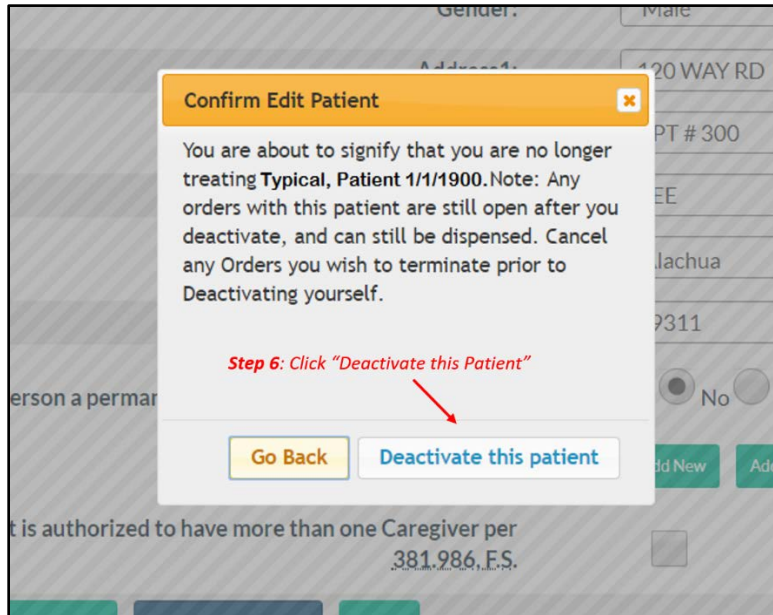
Gender:

Male

Address1:

120 WAY RD

PT # 300

EE

lachua

9311

Confirm Edit Patient

You are about to signify that you are no longer treating **Typical, Patient 1/1/1900.** Note: Any orders with this patient are still open after you deactivate, and can still be dispensed. Cancel any Orders you wish to terminate prior to Deactivating yourself.

*Step 6: Click "Deactivate this Patient"*

erson a permar

No

Go Back

Deactivate this patient

dd New

Ad

t is authorized to have more than one Caregiver per 381.986, F.S.